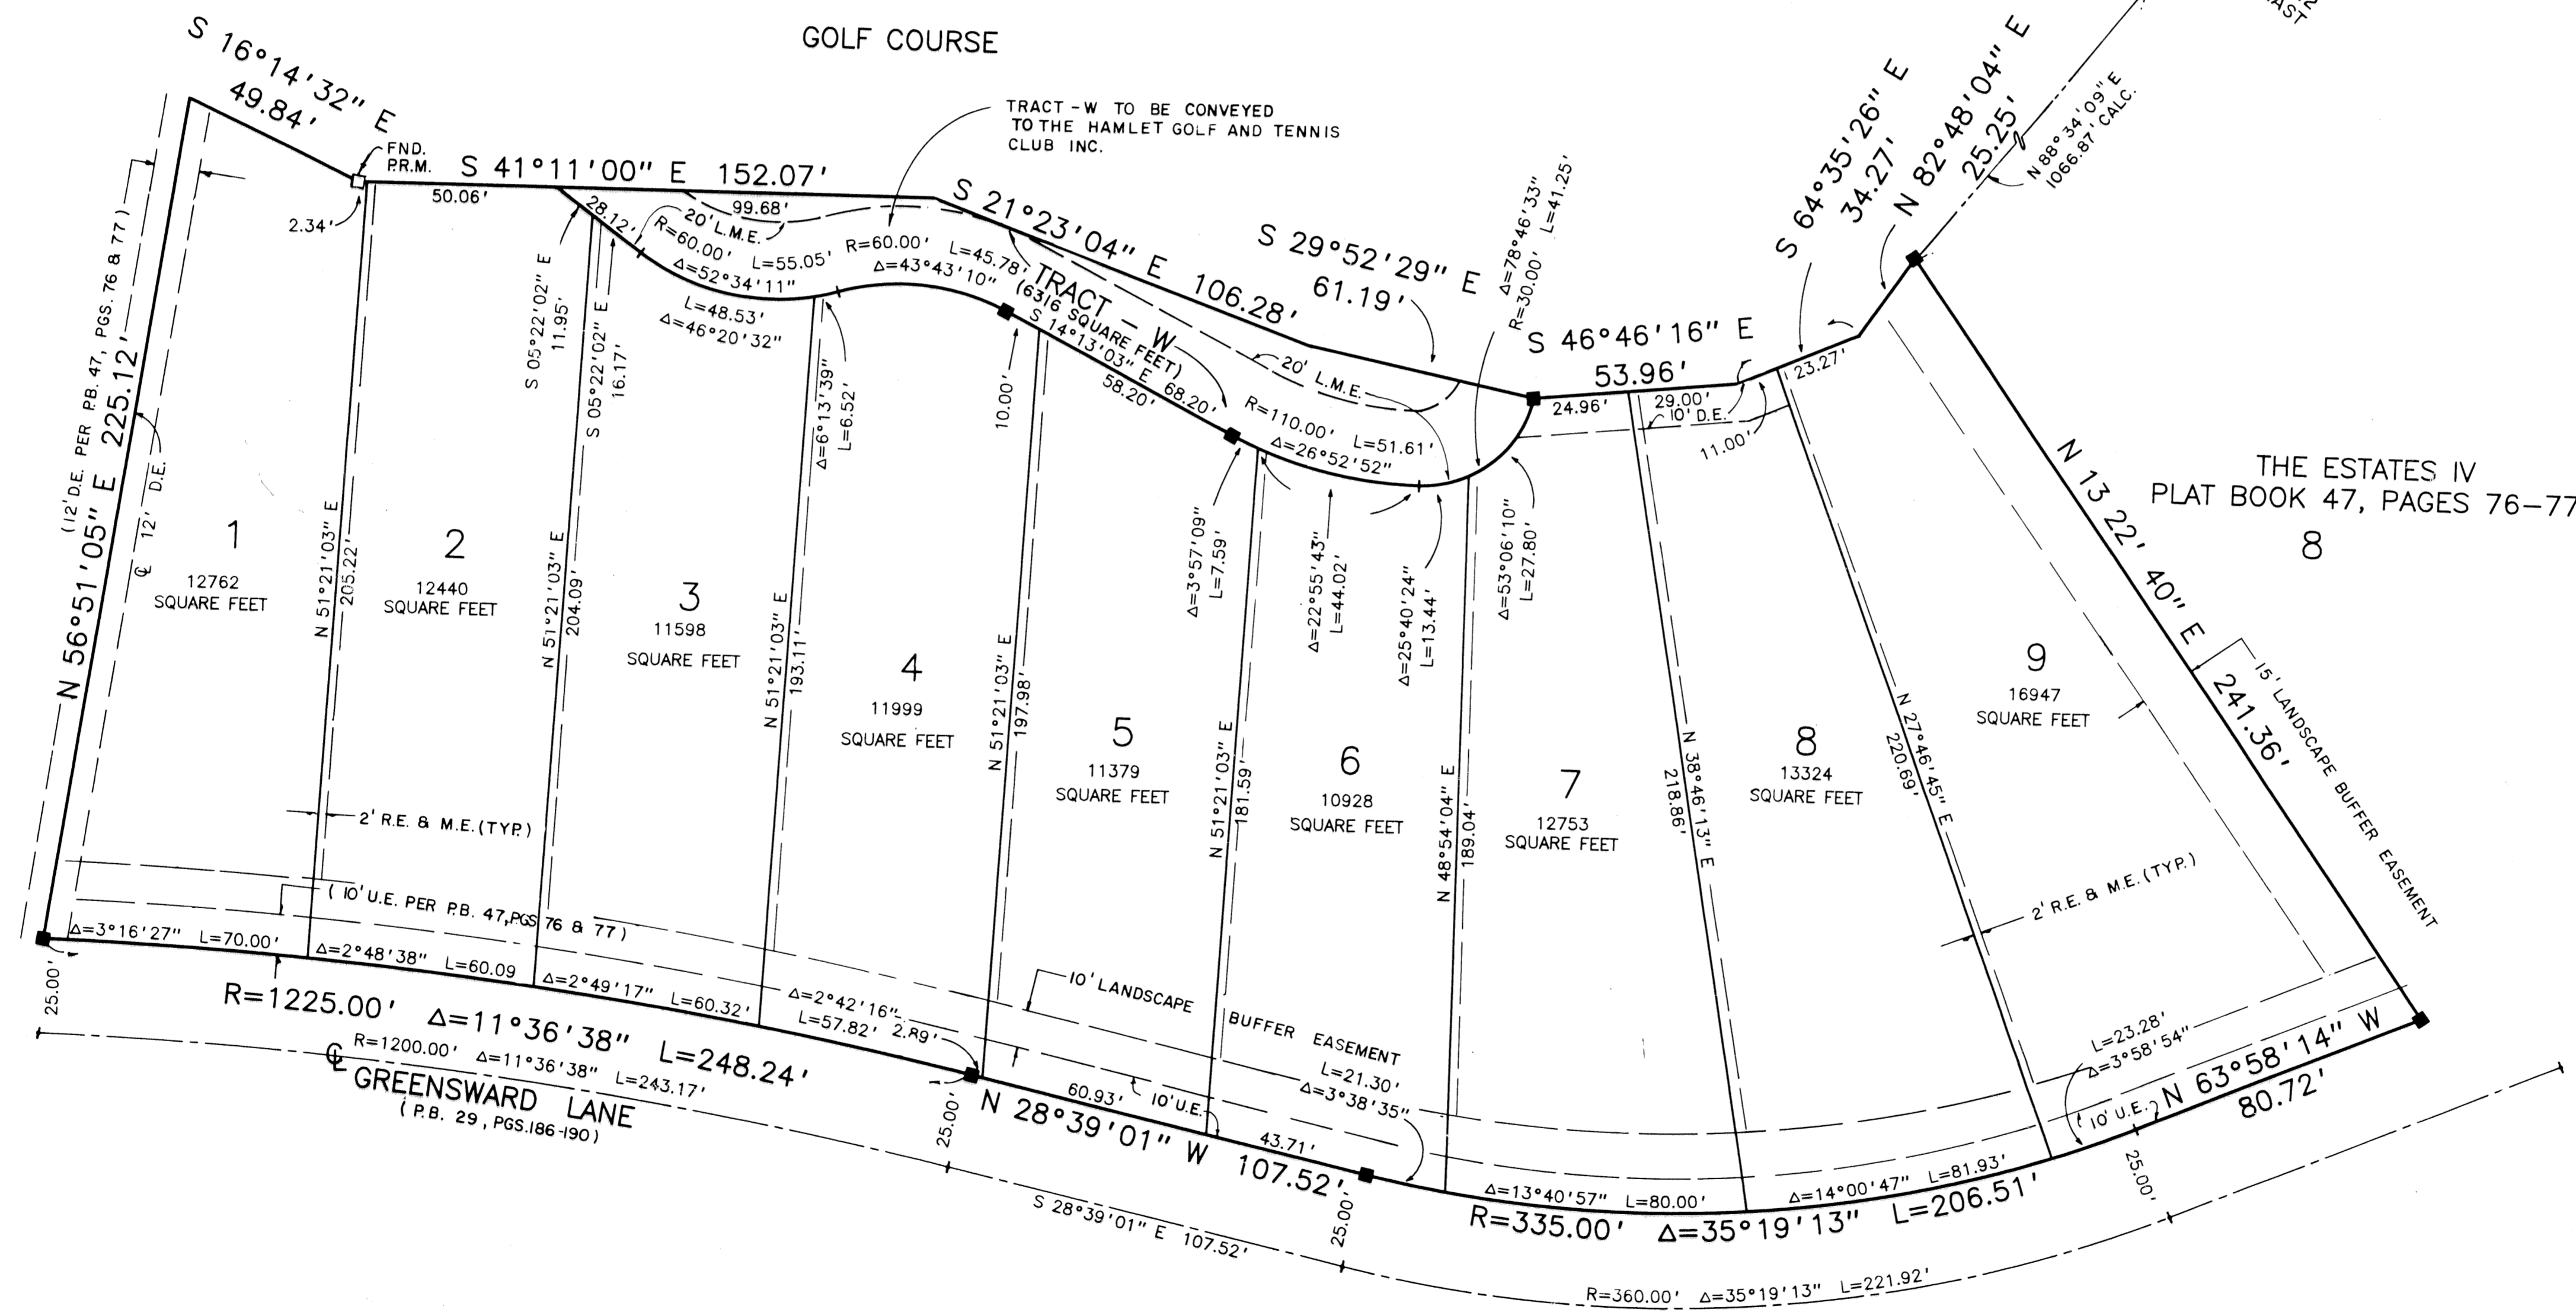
GOLF COURSE

S 16°14'32" E
49.84'

FND. P.R.M.

S 41°11'00" E 152.07'

50.06'

2.34'

TRACT-W TO BE CONVEYED TO THE HAMLET GOLF AND TENNIS CLUB INC.

99.68'
20' L.M.E.
28.12'
R=60.00'
L=55.05'
Δ=52°34'11"
R=60.00'
L=45.78'
Δ=43°43'10"
L=48.53'
Δ=46°20'32"

S 21°23'04" E 106.28'

TRACT - W
(6316 SQUARE FEET)
S 14°13'03" E 68.20'
58.20'

S 29°52'29" E
61.19'

Δ=78°46'33"
R=30.00'
L=41.25'

S 46°46'16" E
53.96'

S 64°35'26" E
34.27'

N 82°48'04" E
25.25'

N 88°34'09" E
1066.87' CALC.

20' L.M.E.
R=110.00'
L=51.61'
Δ=26°52'52"

24.96'
29.00'
10' D.E.
11.00'
23.27'

S 05°22'02" E
11.95'
S 05°22'02" E
16.17'

Δ=6°13'39"
L=6.52'

10.00'

Δ=3°57'09"
L=7.59'

Δ=22°55'43"
L=44.02'

Δ=25°40'24"
L=13.44'

Δ=53°06'10"
L=27.80'

(12' D.E. PER P.B. 47, PGS. 76 & 77)
N 56°51'05" E 225.12'
℄ 12' D.E.

1
12762
SQUARE FEET

N 51°21'03" E
205.22'

2
12440
SQUARE FEET

N 51°21'03" E
204.09'

3
11598
SQUARE FEET

N 51°21'03" E
193.11'

4
11999
SQUARE FEET

N 51°21'03" E
197.98'

5
11379
SQUARE FEET

N 51°21'03" E
181.59'

6
10928
SQUARE FEET

N 48°54'04" E
189.04'

7
12753
SQUARE FEET

N 38°46'13" E
218.86'

8
13324
SQUARE FEET

N 27°46'45" E
220.69'

9
16947
SQUARE FEET

THE ESTATES IV
PLAT BOOK 47, PAGES 76-77
8

N 13 22' 40" E
241.36'

15' LANDSCAPE BUFFER EASEMENT

2' R.E. & M.E. (TYP.)

2' R.E. & M.E. (TYP.)

(10' U.E. PER P.B. 47, PGS 76 & 77)

Δ=3°16'27" L=70.00'
Δ=2°48'38" L=60.09
Δ=2°49'17" L=60.32'
Δ=2°42'16" L=57.82' 2.89'

10' LANDSCAPE BUFFER EASEMENT

R=1225.00' Δ=11°36'38" L=248.24'

R=1200.00' Δ=11°36'38" L=243.17'

℄ GREENSWARD LANE
(P.B. 29, PGS.186-190)

25.00'

25.00'
N 28°39'01" W 107.52'
60.93'
10' U.E.
43.71'

L=21.30'
Δ=3°38'35"

S 28°39'01" E 107.52'

25.00'

Δ=13°40'57" L=80.00'
Δ=14°00'47" L=81.93'

R=335.00' Δ=35°19'13" L=206.51'

L=23.28'
Δ=3°58'54"
10' U.E.
N 63°58'14" W
80.72'

25.00'

R=360.00' Δ=35°19'13" L=221.92'